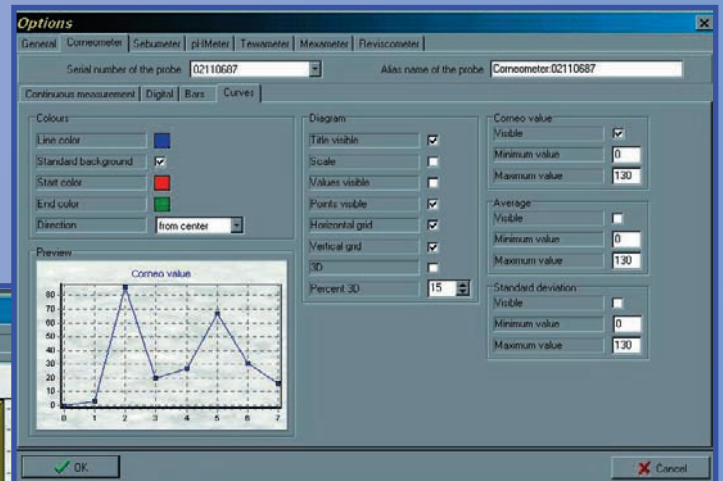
Options

General | Corneometer | Sebumeter | pHMeter | Tewameter | Mexameter | Reviscometer

Serial number of the probe 02110687

Alias name of the probe Corneometer:02110687

Continuous measurement | Digital | Bars | Curves

Colours

Line color

Standard background

Start color

End color

Direction from center

Preview

Corneo value

80
70
60
50
40
30
20
10
0

0 1 2 3 4 5 6 7

Diagram

Title visible

Scale

Values visible

Points visible

Horizontal grid

Vertical grid

3D

Percent 3D 15

Corneo value

Visible

Minimum value 0

Maximum value 130

Average

Visible

Minimum value 0

Maximum value 130

Standard deviation

Visible

Minimum value 0

Maximum value 130

OK

Cancel